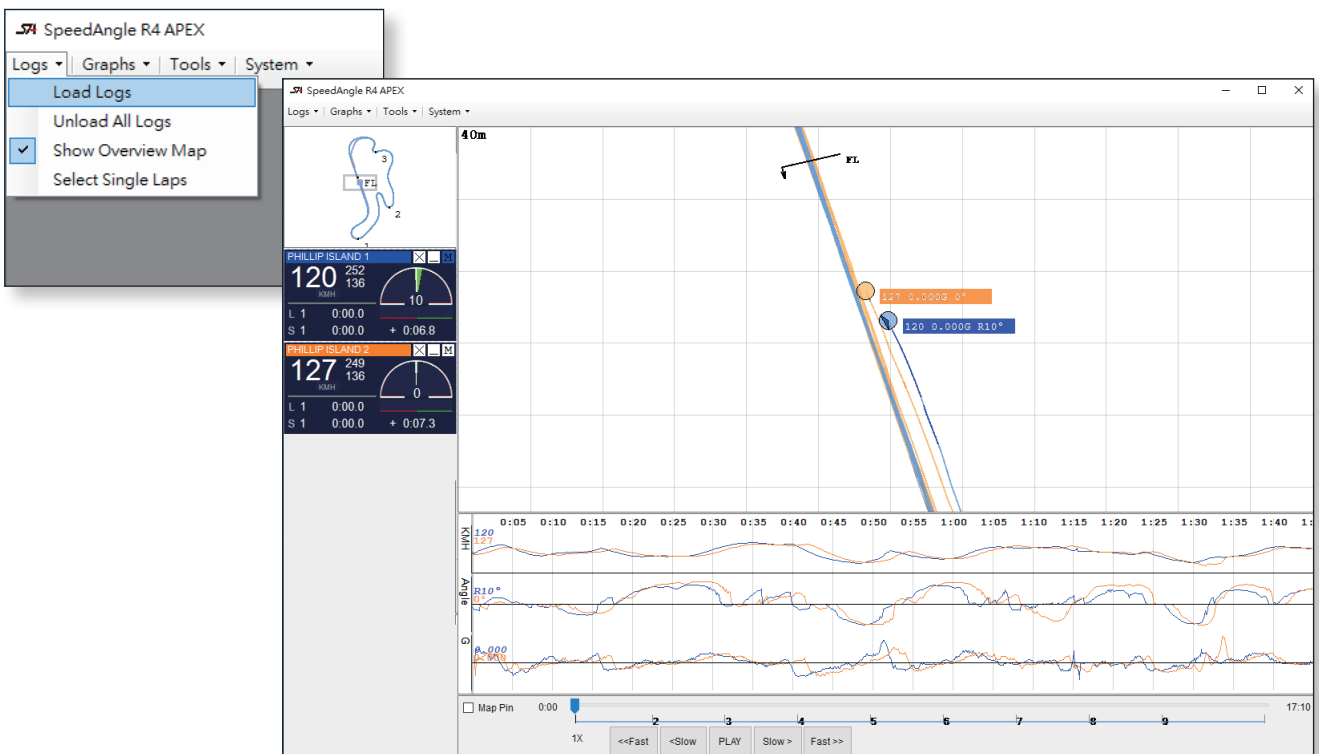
SpeedAngle R4 APEX

Logs ▾ | Graphs ▾ | Tools ▾ | System ▾

Load Logs
Unload All Logs
✓ Show Overview Map
Select Single Laps

SpeedAngle R4 APEX

Logs ▾ | Graphs ▾ | Tools ▾ | System ▾

3
FL
2
1

PHILLIP ISLAND 1
120 252 136
KMH
10
L 1 0:00.0
S 1 0:00.0 + 0:06.8

PHILLIP ISLAND 2
127 249 136
KMH
0
L 1 0:00.0
S 1 0:00.0 + 0:07.3

40m

FL

127 0.000G 0°

120 0.000G R10°

0:05 0:10 0:15 0:20 0:25 0:30 0:35 0:40 0:45 0:50 0:55 1:00 1:05 1:10 1:15 1:20 1:25 1:30 1:35 1:40

KMH 120 127

Angle R10° 0°

G 0.000 0.000

Map Pin 0:00 2 3 4 5 6 7 8 9 17:10

1X <<Fast <Slow PLAY Slow > Fast >>